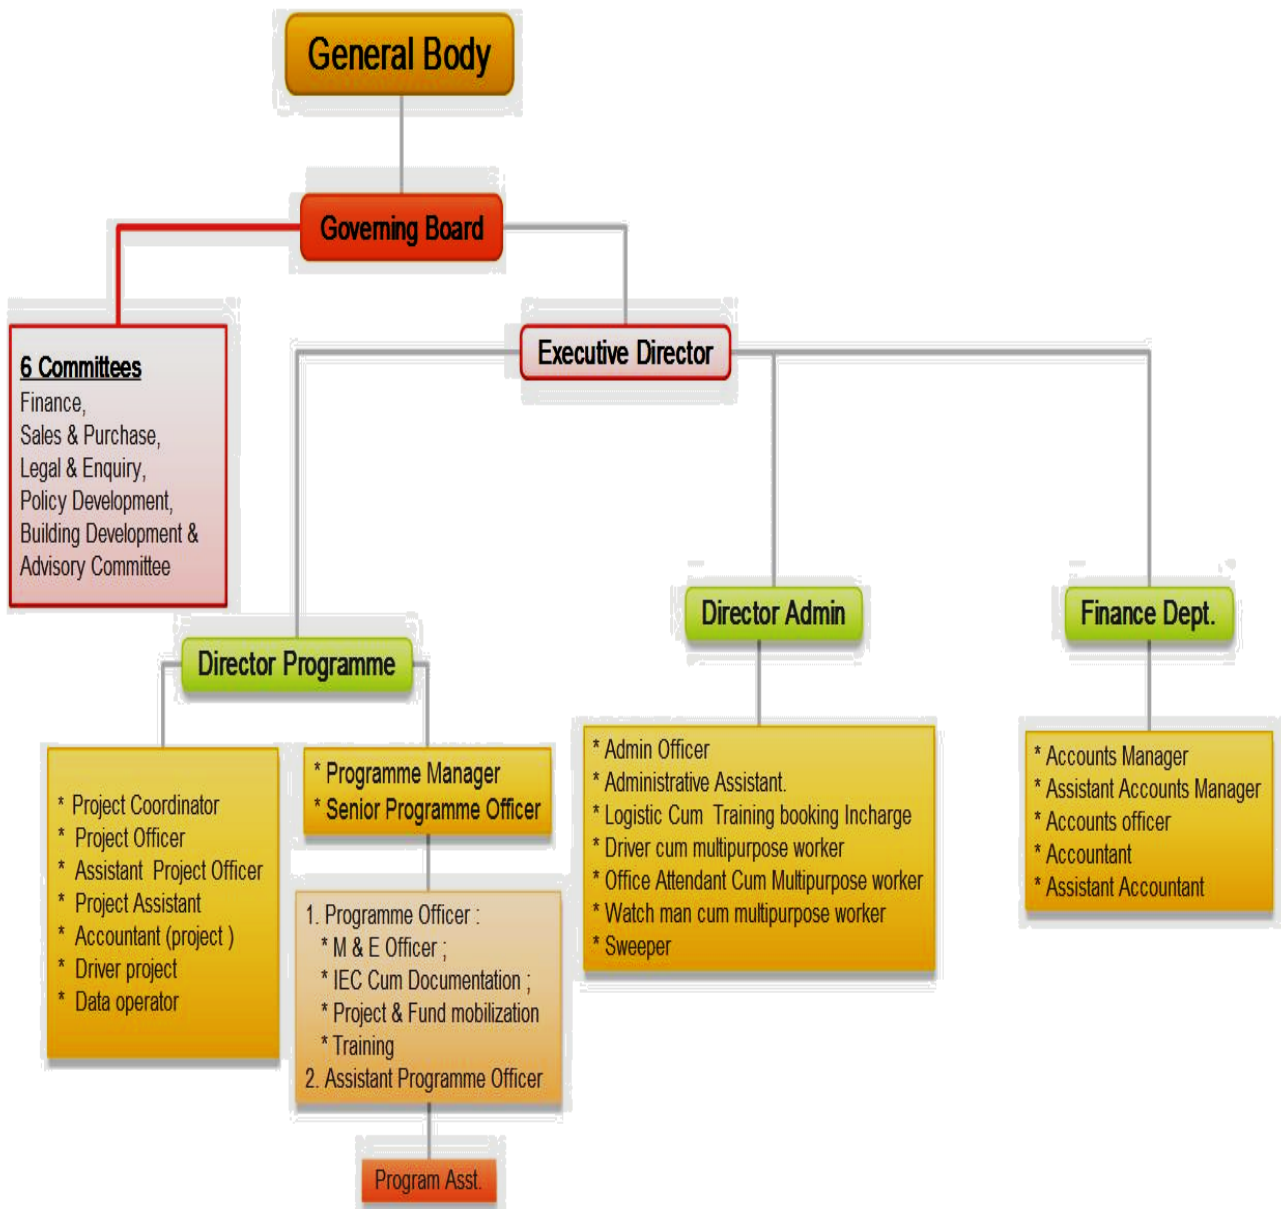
General Body

Governing Board

6 Committees
Finance,
Sales & Purchase,
Legal & Enquiry,
Policy Development,
Building Development &
Advisory Committee

Executive Director

Director Programme

Director Admin

Finance Dept.

* Project Coordinator
* Project Officer
* Assistant Project Officer
* Project Assistant
* Accountant (project )
* Driver project
* Data operator

* Programme Manager
* Senior Programme Officer

1. Programme Officer :
* M & E Officer ;
* IEC Cum Documentation ;
* Project & Fund mobilization
* Training
2. Assistant Programme Officer

Program Asst.

* Admin Officer
* Administrative Assistant.
* Logistic Cum Training booking Incharge
* Driver cum multipurpose worker
* Office Attendant Cum Multipurpose worker
* Watch man cum multipurpose worker
* Sweeper

* Accounts Manager
* Assistant Accounts Manager
* Accounts officer
* Accountant
* Assistant Accountant